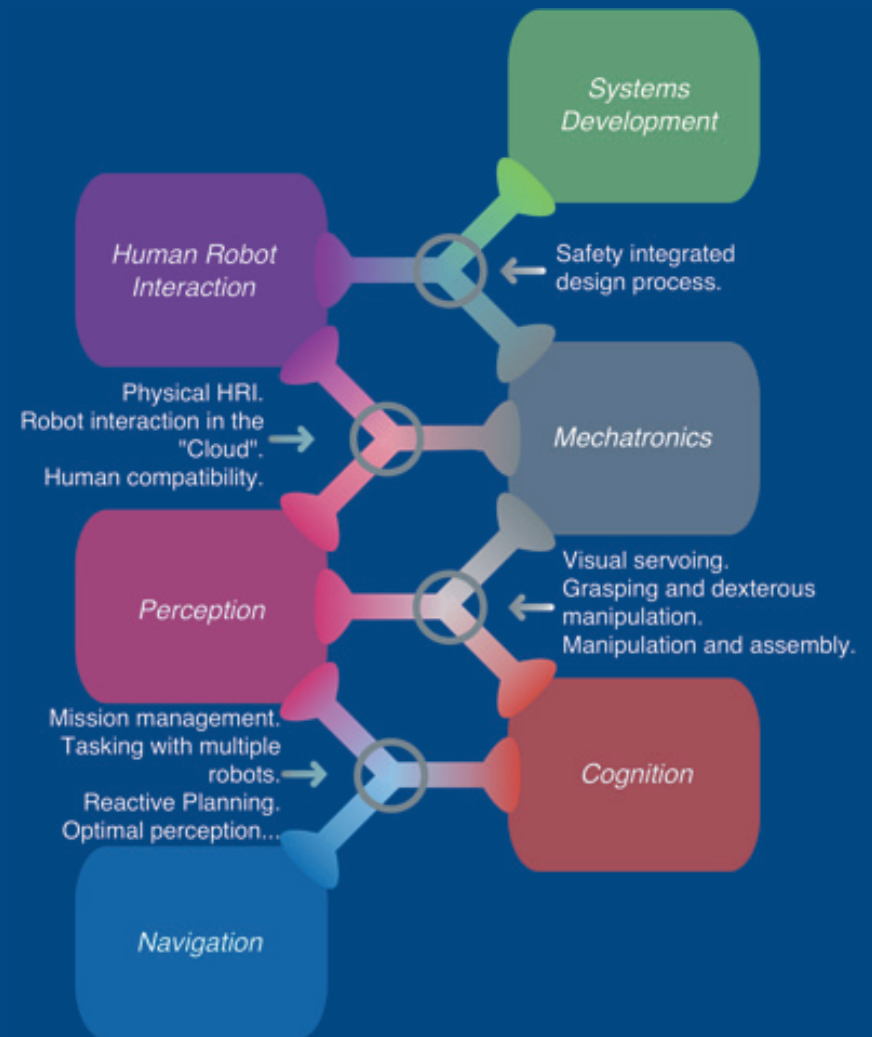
Systems Development

Human Robot Interaction

Safety integrated design process.

Physical HRI.
Robot interaction in the "Cloud".
Human compatibility.

Mechatronics

Perception

Visual servoing.
Grasping and dexterous manipulation.
Manipulation and assembly.

Mission management.
Tasking with multiple robots.
Reactive Planning.
Optimal perception...

Cognition

Navigation